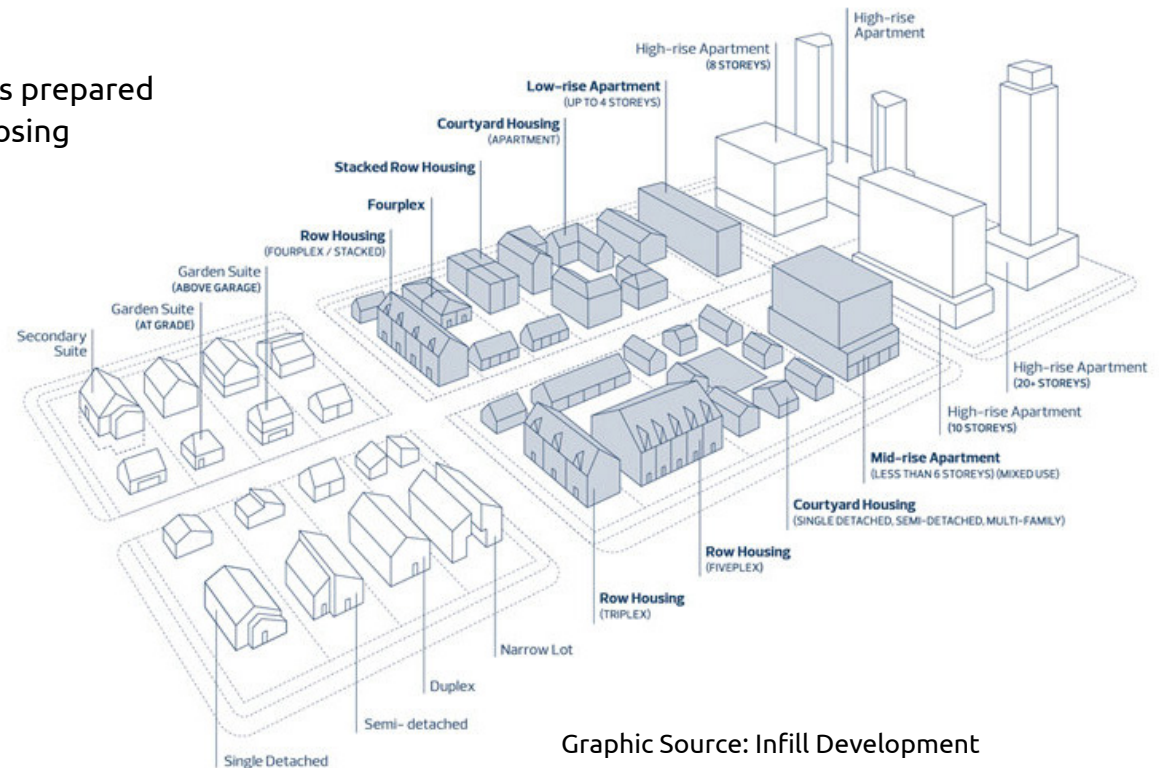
s prepared
osing

High-rise Apartment

High-rise Apartment
(8 STOREYS)

Low-rise Apartment
(UP TO 4 STOREYS)

Courtyard Housing
(APARTMENT)

Stacked Row Housing

Fourplex

Row Housing
(FOURPLEX / STACKED)

Garden Suite
(ABOVE GARAGE)

Garden Suite
(AT GRADE)

Secondary Suite

High-rise Apartment
(20+ STOREYS)

High-rise Apartment
(10 STOREYS)

Mid-rise Apartment
(LESS THAN 6 STOREYS) (MIXED USE)

Courtyard Housing
(SINGLE DETACHED, SEMI-DETACHED, MULTI-FAMILY)

Row Housing
(FIVEPLEX)

Row Housing
(TRIPLEX)

Narrow Lot

Duplex

Semi- detached

Single Detached

Graphic Source: Infill Development